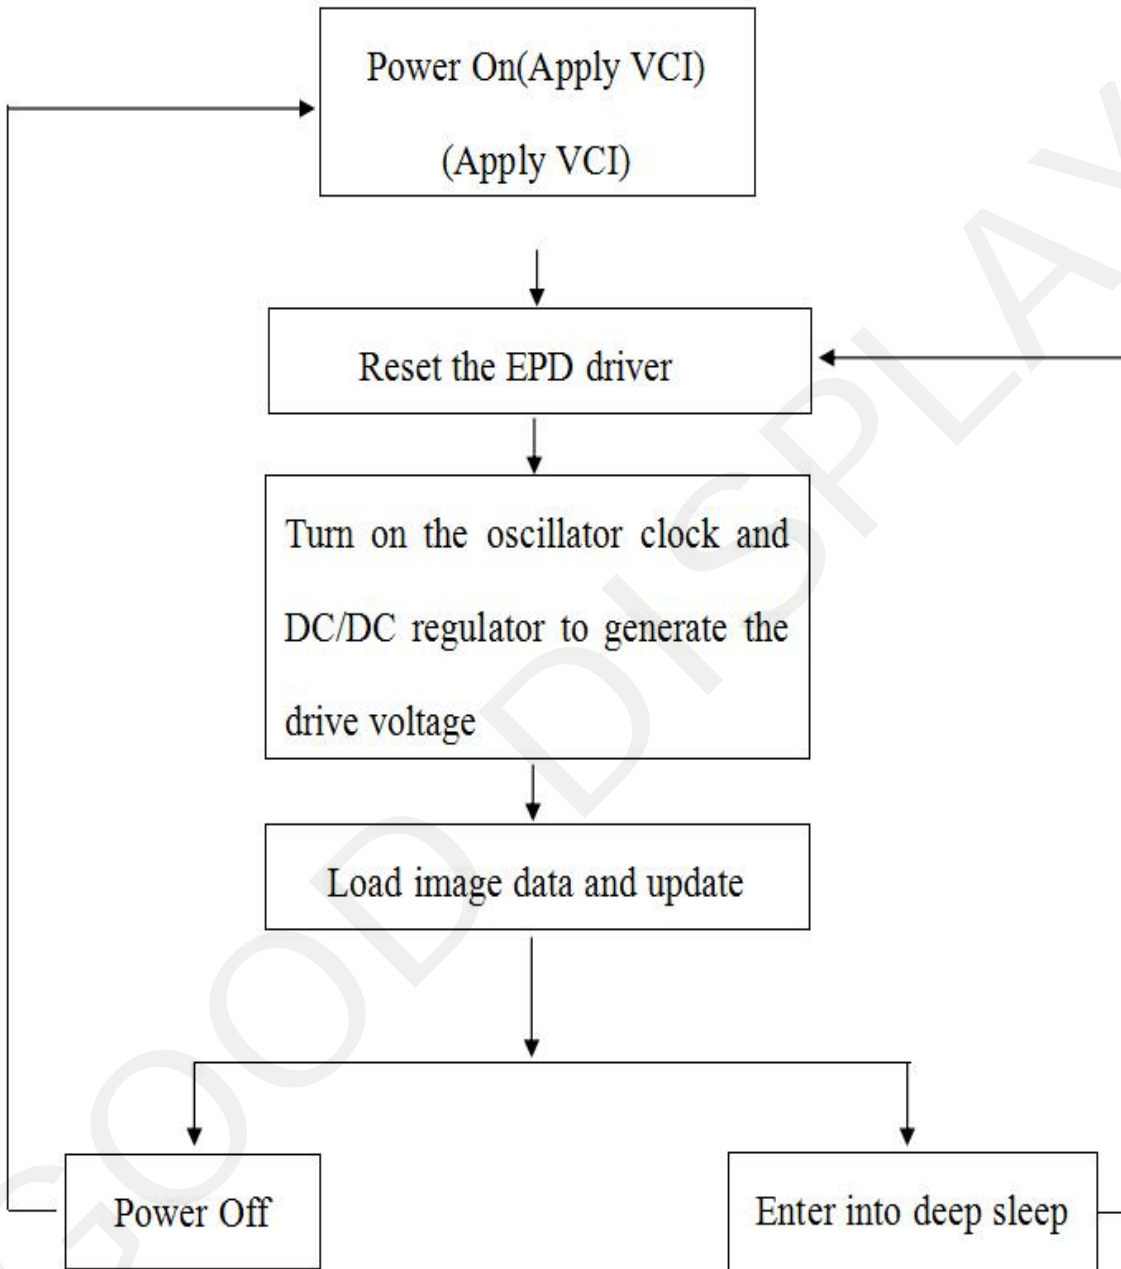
Power On(Apply VCI)
(Apply VCI)

Reset the EPD driver

Turn on the oscillator clock and DC/DC regulator to generate the drive voltage

Load image data and update

Power Off

Enter into deep sleep

GOOD DISPLAY